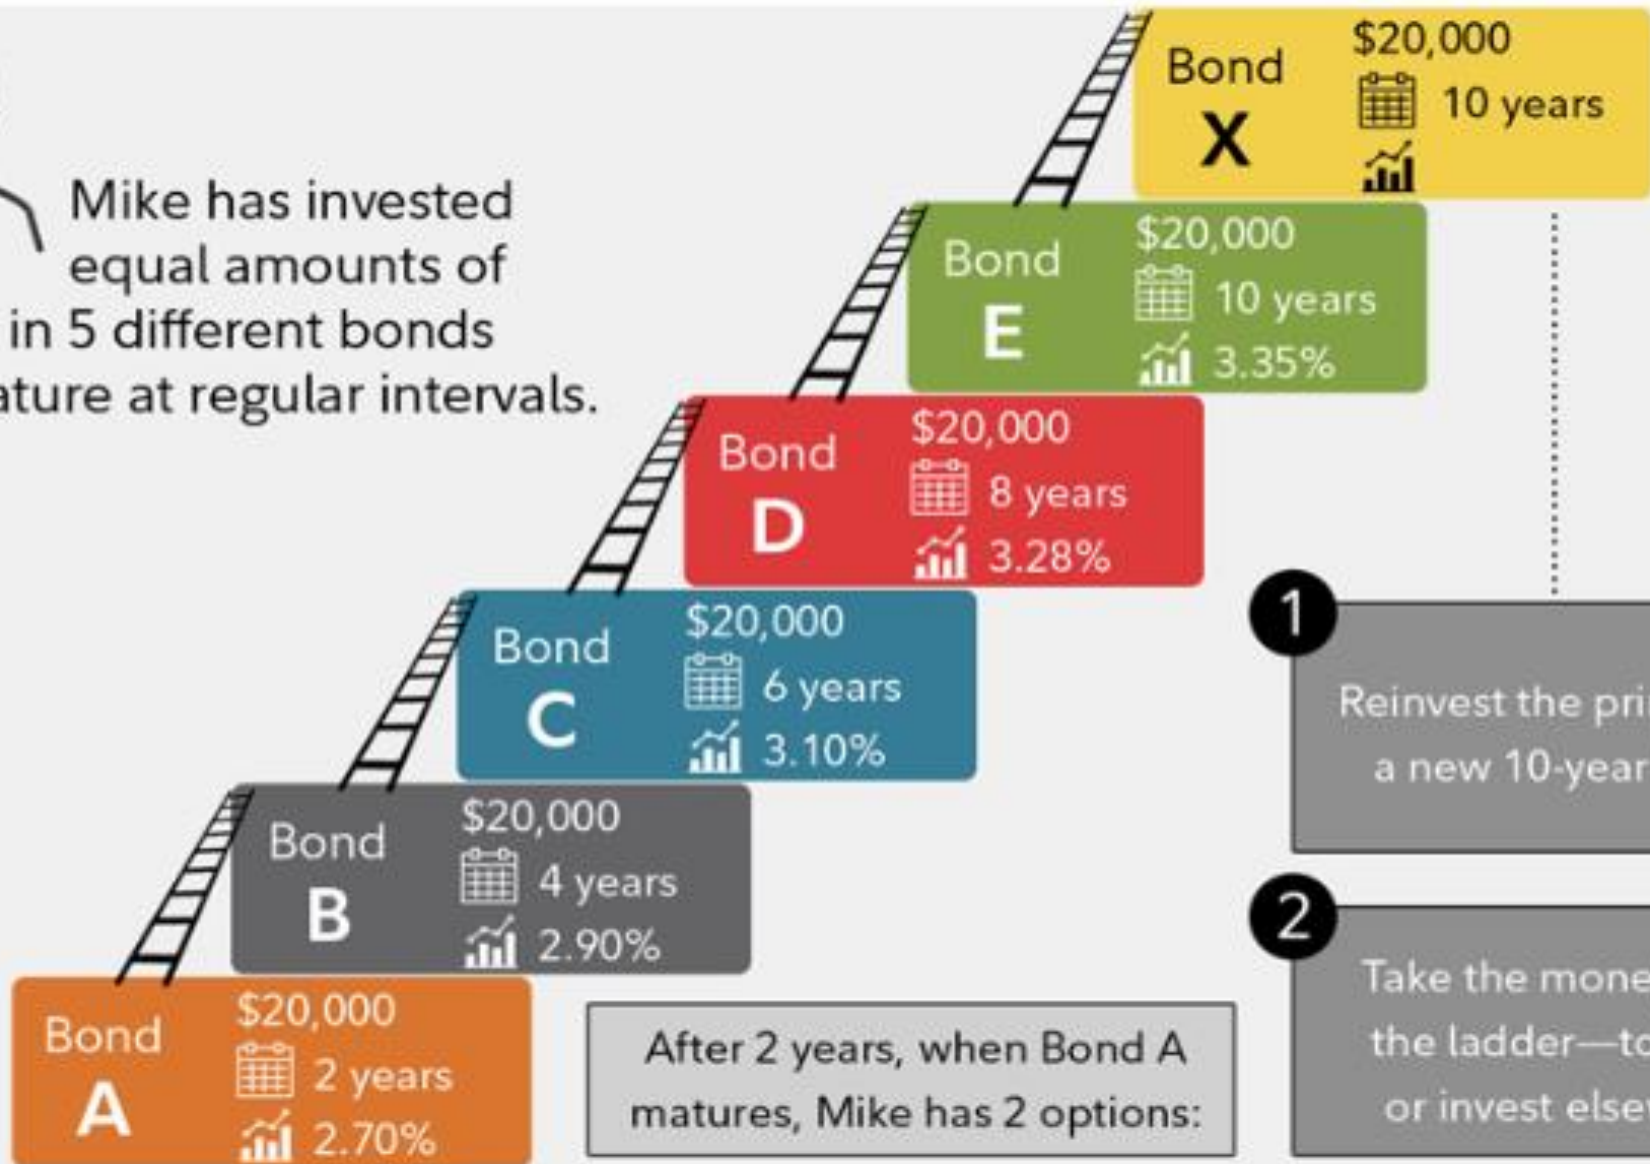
Mike has invested equal amounts of in 5 different bonds ature at regular intervals.

Bond X
$20,000
10 years

Bond E
$20,000
10 years
3.35%

Bond D
$20,000
8 years
3.28%

Bond C
$20,000
6 years
3.10%

Bond B
$20,000
4 years
2.90%

Bond A
$20,000
2 years
2.70%

After 2 years, when Bond A matures, Mike has 2 options:

1
Reinvest the pri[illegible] a new 10-year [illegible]

2
Take the mone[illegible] the ladder—to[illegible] or invest else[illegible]